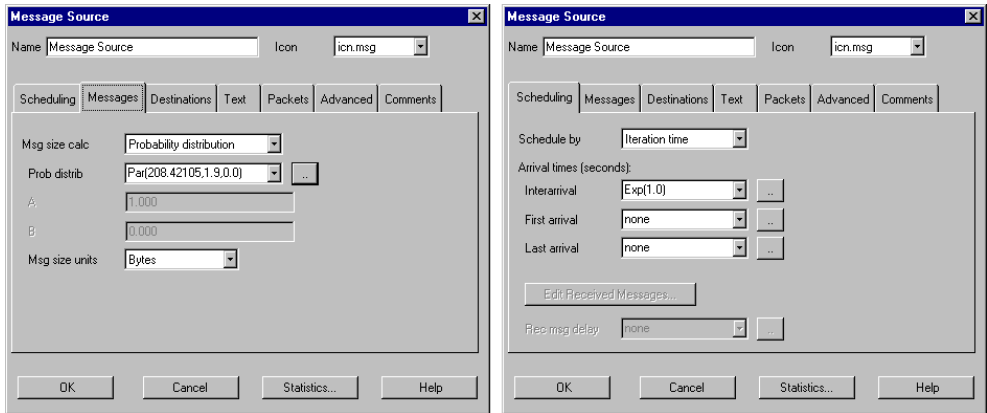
Message Source

Name Message Source

Icon icn.msg

Scheduling | Messages | Destinations | Text | Packets | Advanced | Comments

Msg size calc Probability distribution

Prob distrib Par(208.42105,1.9,0.0) ...

A 1.000

B 0.000

Msg size units Bytes

OK Cancel Statistics... Help

Message Source

Name Message Source

Icon icn.msg

Scheduling | Messages | Destinations | Text | Packets | Advanced | Comments

Schedule by Iteration time

Arrival times (seconds):

Interarrival Exp(1.0) ...

First arrival none ...

Last arrival none ...

Edit Received Messages...

Rec msg delay none ...

OK Cancel Statistics... Help